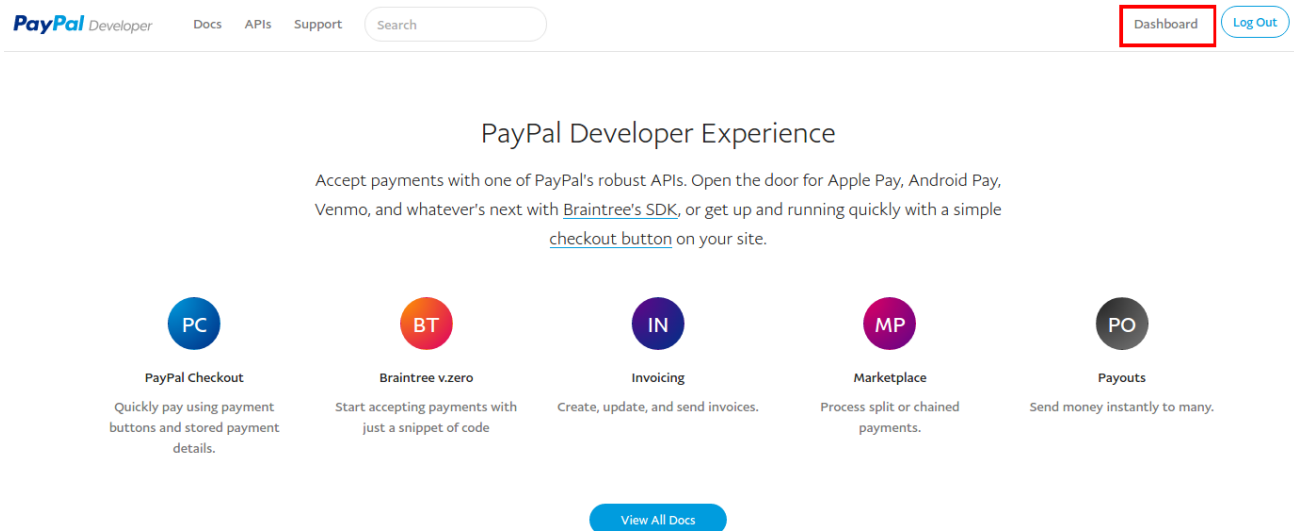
PayPal Developer Docs APIs Support Search Dashboard Log Out

PayPal Developer Experience

Accept payments with one of PayPal's robust APIs. Open the door for Apple Pay, Android Pay, Venmo, and whatever's next with Braintree's SDK, or get up and running quickly with a simple checkout button on your site.

PC
PayPal Checkout
Quickly pay using payment buttons and stored payment details.

BT
Braintree v.zero
Start accepting payments with just a snippet of code

IN
Invoicing
Create, update, and send invoices.

MP
Marketplace
Process split or chained payments.

PO
Payouts
Send money instantly to many.

View All Docs